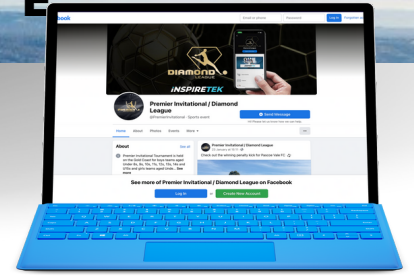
ebook
Email or phone
Password
Log In
Forgotten account?
DIAMOND LEAGUE
INSPIRETEK
Premier Invitational / Diamond League
@PremierInvitational · Sports event
Send Message
Home
About
Photos
Events
More
About
See all
Premier Invitational Tournament is held on the Gold Coast for boys teams aged under 8s, 9s, 10s, 11s, 12s, 14s and U15s and girls teams aged Under... See more
Premier Invitational / Diamond League
Check out the winning penalty kick for Premier
See more of Premier Invitational / Diamond League on Facebook
Log In
or
Create New Account